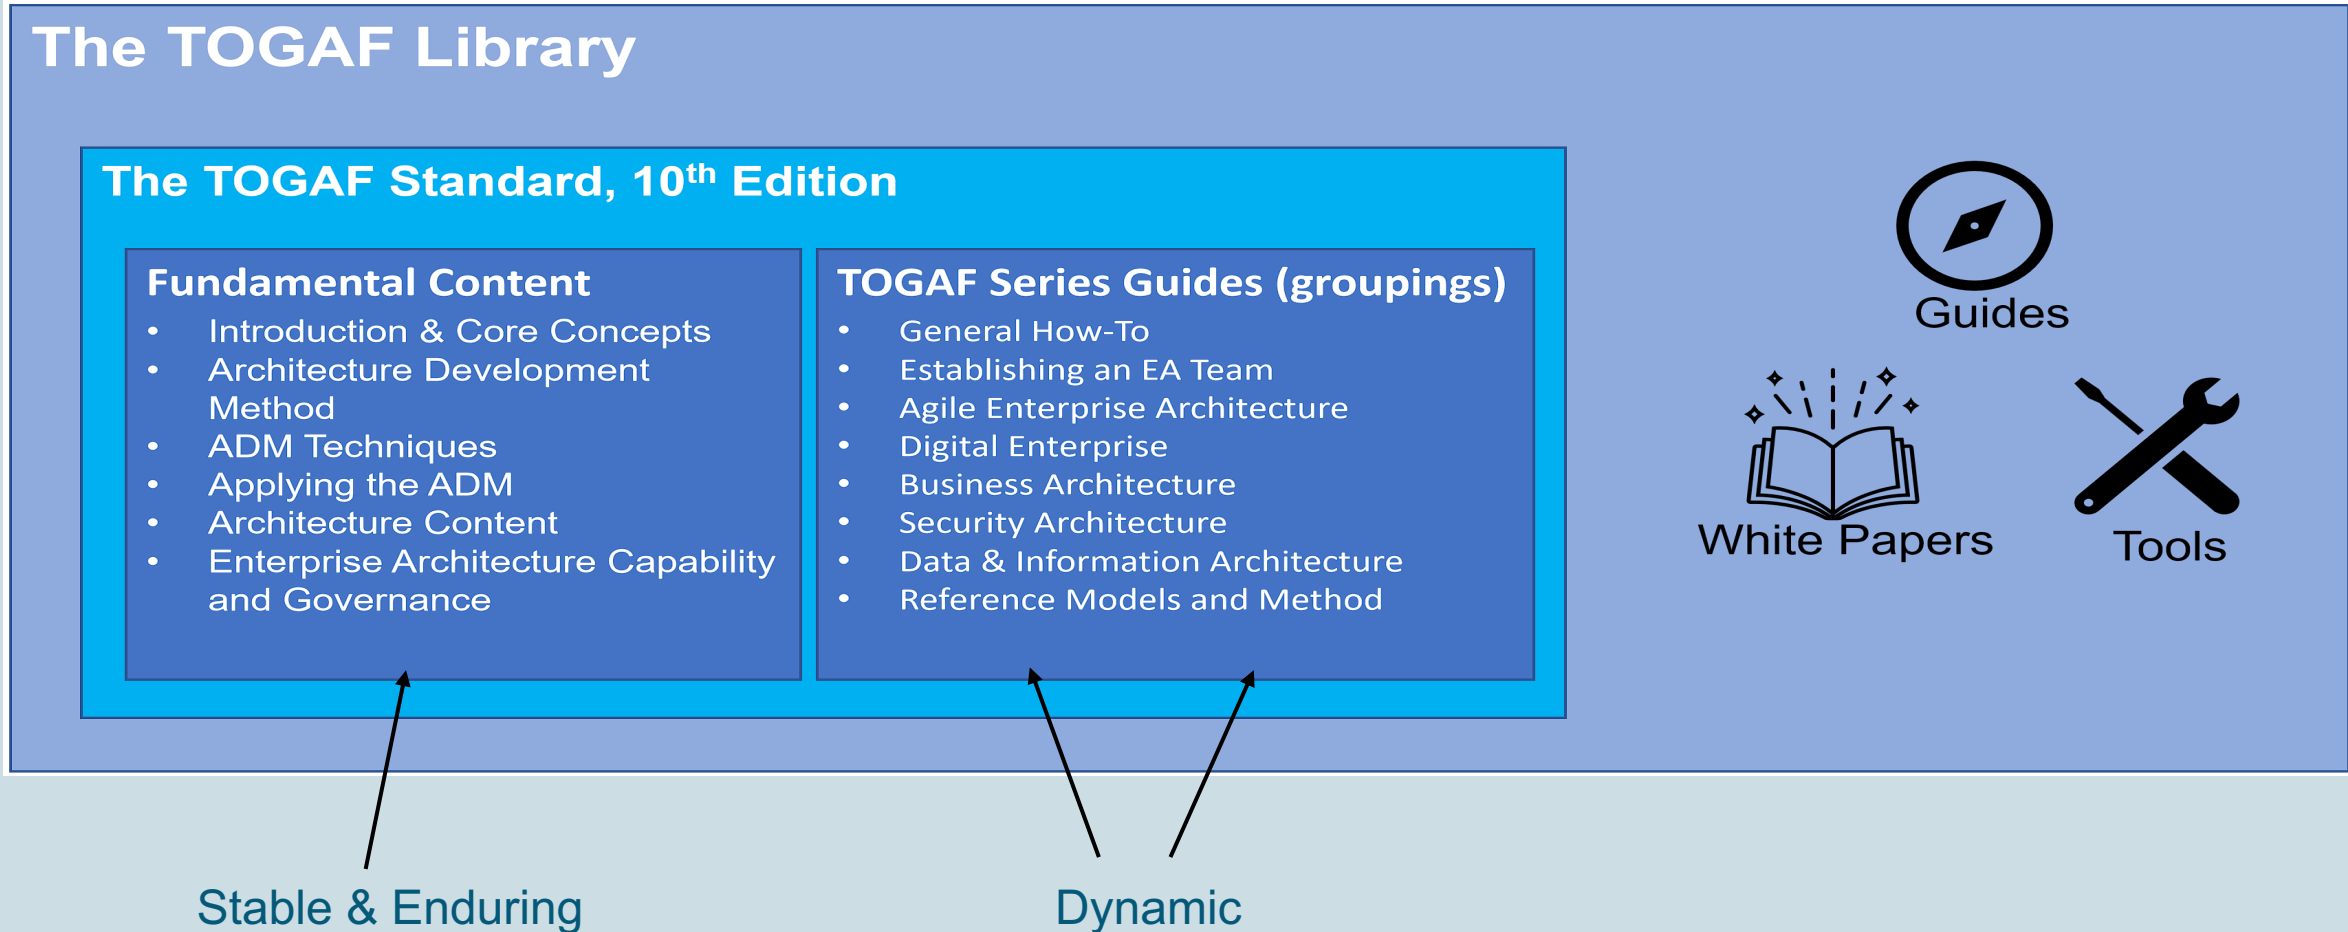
The TOGAF Library

The TOGAF Standard, 10$^{th}$ Edition

Fundamental Content
- Introduction & Core Concepts
- Architecture Development Method
- ADM Techniques
- Applying the ADM
- Architecture Content
- Enterprise Architecture Capability and Governance

TOGAF Series Guides (groupings)
- General How-To
- Establishing an EA Team
- Agile Enterprise Architecture
- Digital Enterprise
- Business Architecture
- Security Architecture
- Data & Information Architecture
- Reference Models and Method

Guides

White Papers

Tools

Stable & Enduring

Dynamic